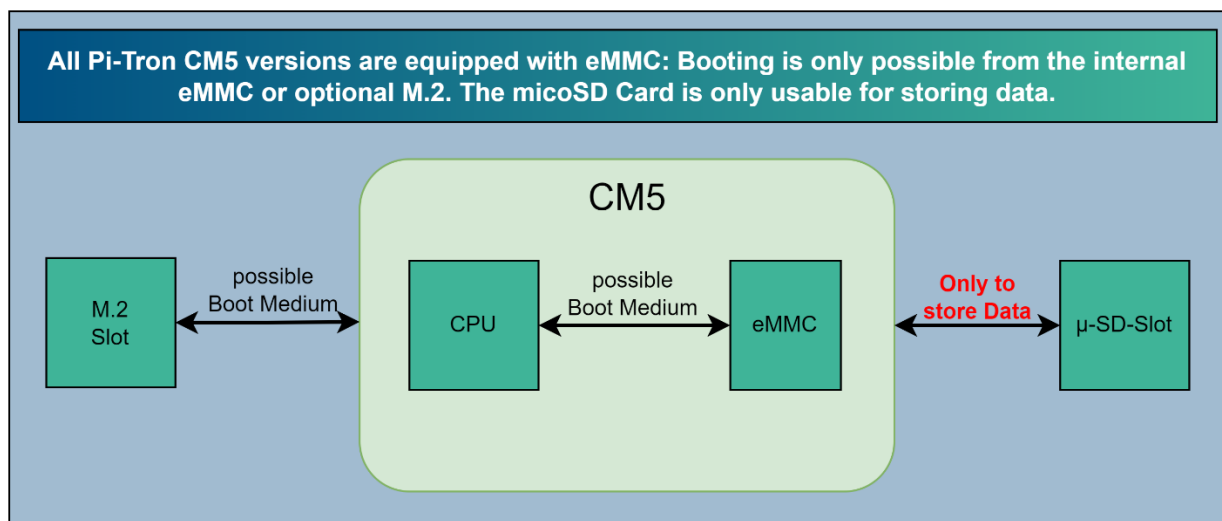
All Pi-Tron CM5 versions are equipped with eMMC: Booting is only possible from the internal eMMC or optional M.2. The micoSD Card is only usable for storing data.

CM5

M.2 Slot

possible Boot Medium

CPU

possible Boot Medium

eMMC

Only to store Data

µ-SD-Slot